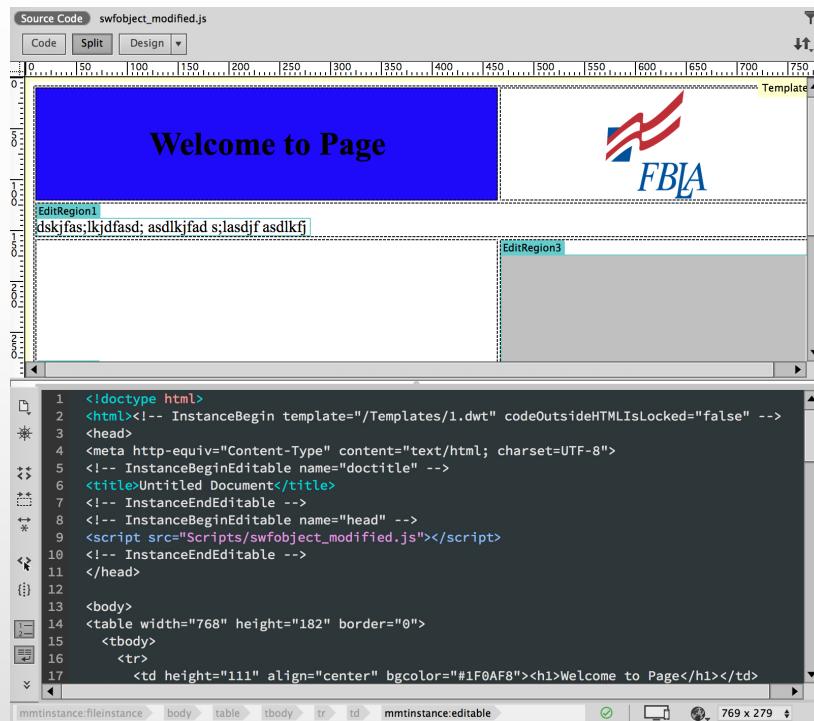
Source Code swfobject_modified.js

Code Split Design

0 50 100 150 200 250 300 350 400 450 500 550 600 650 700 750

Template

Welcome to Page

FBLA

EditRegion1

dskjfas;lkjdfasd; asdlkjfad s;lasdjf asdlkfj

EditRegion3

1 <!doctype html>
2 <html><!-- InstanceBegin template="/Templates/1.dwt" codeOutsideHTMLIsLocked="false" -->
3 <head>
4 <meta http-equiv="Content-Type" content="text/html; charset=UTF-8">
5 <!-- InstanceBeginEditable name="doctitle" -->
6 <title>Untitled Document</title>
7 <!-- InstanceEndEditable -->
8 <!-- InstanceBeginEditable name="head" -->
9 <script src="Scripts/swfobject_modified.js"></script>
10 <!-- InstanceEndEditable -->
11 </head>
12
13 <body>
14 <table width="768" height="182" border="0">
15 <tbody>
16 <tr>
17 <td height="111" align="center" bgcolor="#1F0AF8"><h1>Welcome to Page</h1></td>

mmtinstance:fileinstance body table tbody tr td mmtinstance:editable 769 x 279